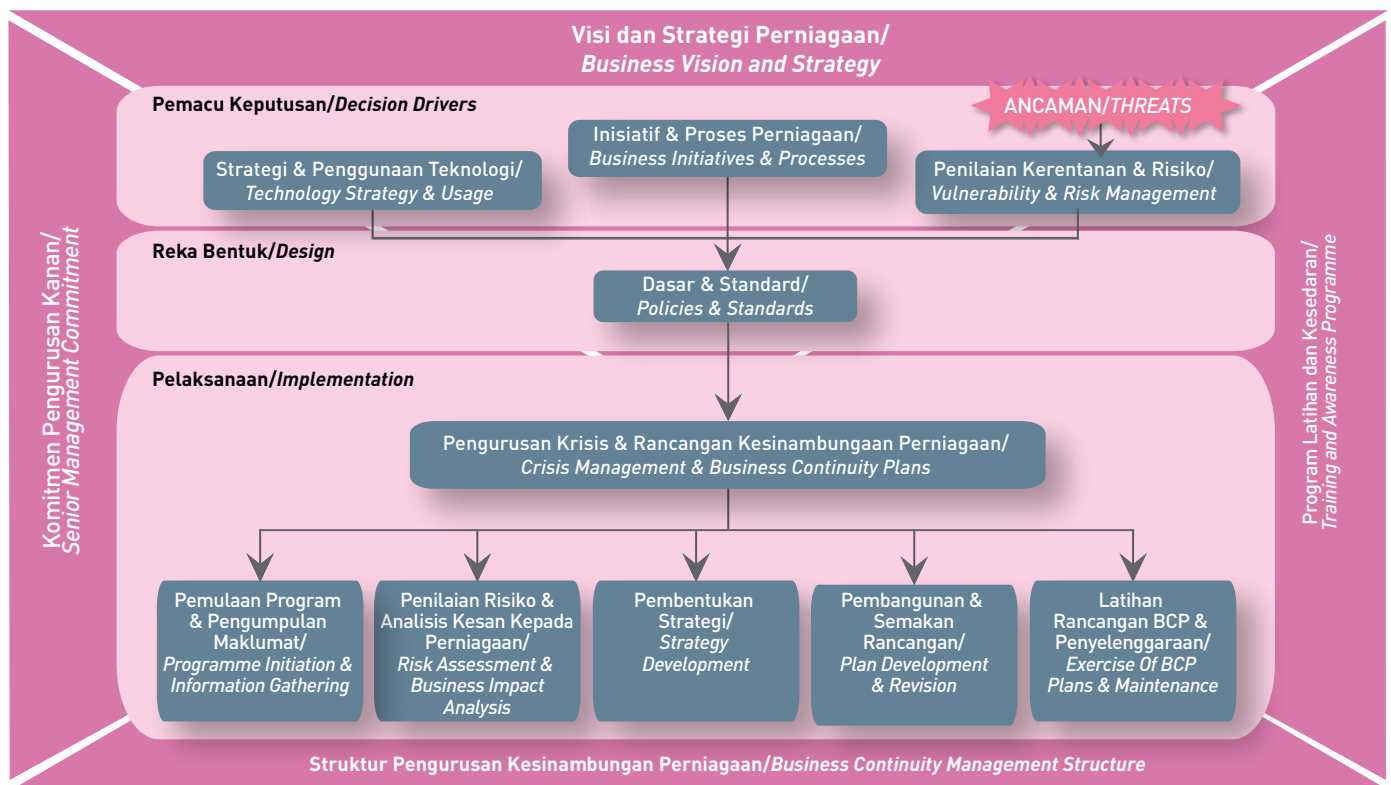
Visi dan Strategi Perniagaan/
*Business Vision and Strategy*

Pemacu Keputusan/*Decision Drivers*

ANCAMAN/*THREATS*

Strategi & Penggunaan Teknologi/
*Technology Strategy & Usage*

Inisiatif & Proses Perniagaan/
*Business Initiatives & Processes*

Penilaian Kerentanan & Risiko/
*Vulnerability & Risk Management*

Reka Bentuk/*Design*

Dasar & Standard/
*Policies & Standards*

Pelaksanaan/*Implementation*

Pengurusan Krisis & Rancangan Kesinambungaan Perniagaan/
*Crisis Management & Business Continuity Plans*

Pemulaan Program & Pengumpulan Maklumat/
*Programme Initiation & Information Gathering*

Penilaian Risiko & Analisis Kesan Kepada Perniagaan/
*Risk Assessment & Business Impact Analysis*

Pembentukan Strategi/
*Strategy Development*

Pembangunan & Semakan Rancangan/
*Plan Development & Revision*

Latihan Rancangan BCP & Penyelenggaraan/
*Exercise Of BCP Plans & Maintenance*

Komitmen Pengurusan Kanan/
*Senior Management Commitment*

Program Latihan dan Kesedaran/
*Training and Awareness Programme*

Struktur Pengurusan Kesinambungan Perniagaan/*Business Continuity Management Structure*